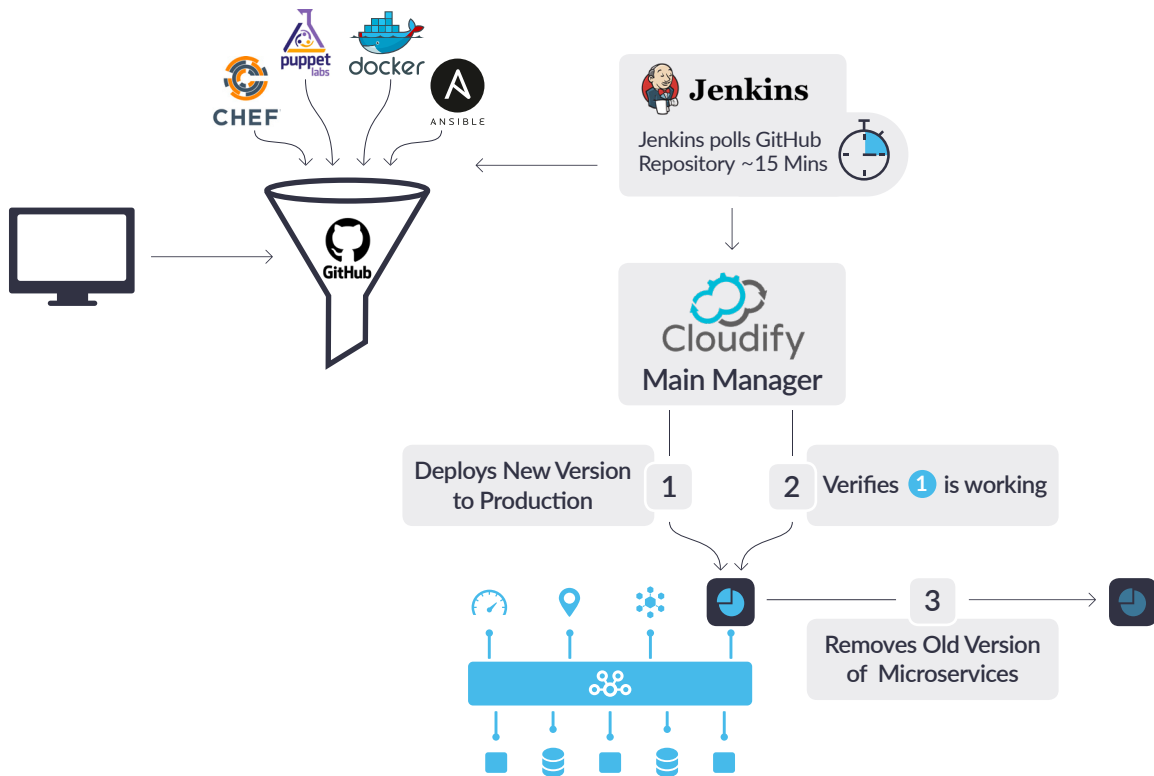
CHEF

puppet labs

docker

ANSIBLE

GitHub

Jenkins

Jenkins polls GitHub Repository ~15 Mins

Cloudify

Main Manager

Deploys New Version to Production

1

2

Verifies 1 is working

3

Removes Old Version of Microservices